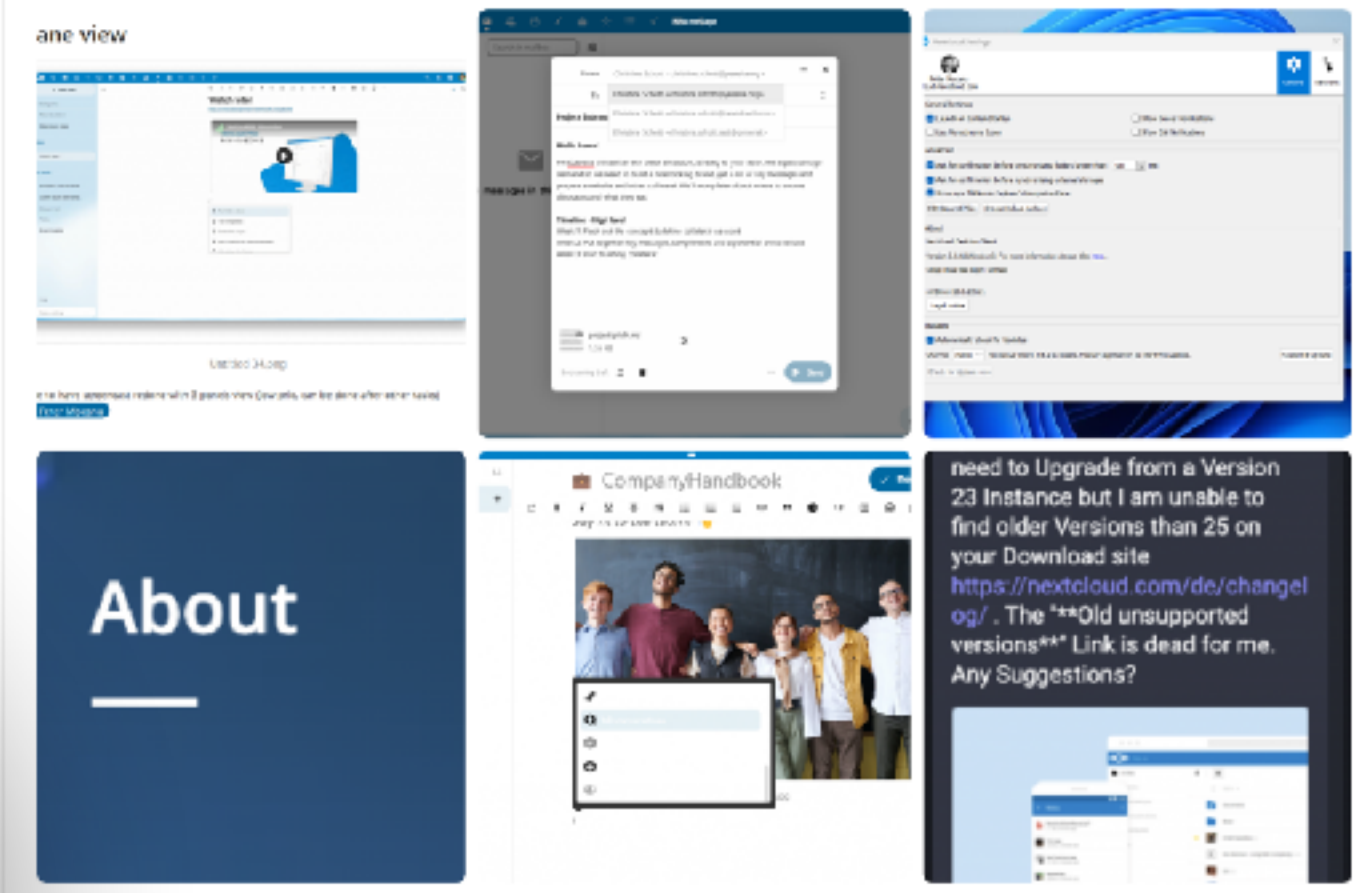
ane view

Watch video

Untitled 34.jpeg

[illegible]

About

CompanyHandbook

need to Upgrade from a Version 23 Instance but I am unable to find older Versions than 25 on your Download site https://nextcloud.com/de/changelog/ . The "**Old unsupported versions**" Link is dead for me. Any Suggestions?